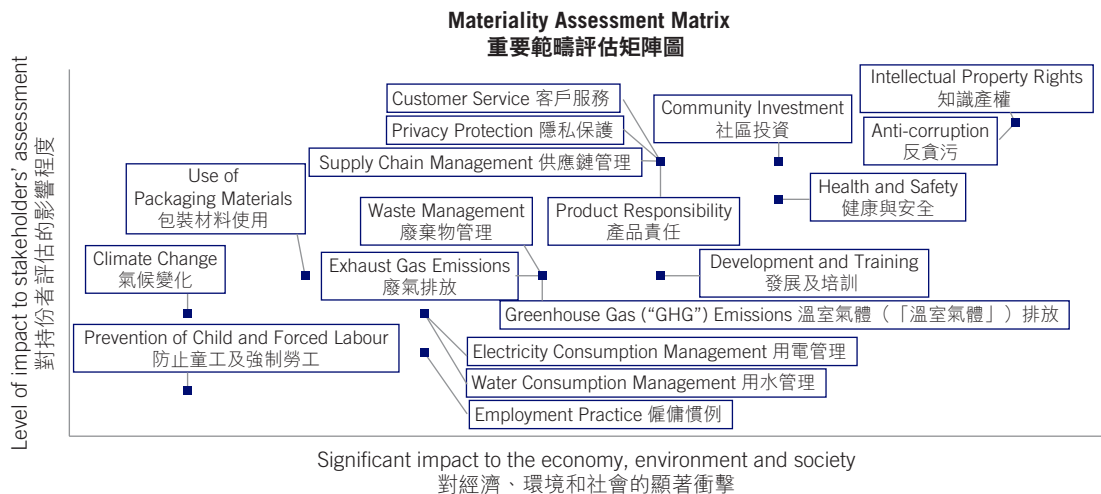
Materiality Assessment Matrix
重要範疇評估矩陣圖

Level of impact to stakeholders' assessment
對持份者評估的影響程度

Intellectual Property Rights
知識產權

Customer Service 客戶服務

Community Investment
社區投資

Privacy Protection 隱私保護

Anti-corruption
反貪污

Supply Chain Management 供應鏈管理

Use of Packaging Materials
包裝材料使用

Health and Safety
健康與安全

Waste Management
廢棄物管理

Product Responsibility
產品責任

Climate Change
氣候變化

Exhaust Gas Emissions
廢氣排放

Development and Training
發展及培訓

Greenhouse Gas ("GHG") Emissions 溫室氣體（「溫室氣體」）排放

Prevention of Child and Forced Labour
防止童工及強制勞工

Electricity Consumption Management 用電管理

Water Consumption Management 用水管理

Employment Practice 僱傭慣例

Significant impact to the economy, environment and society
對經濟、環境和社會的顯著衝擊